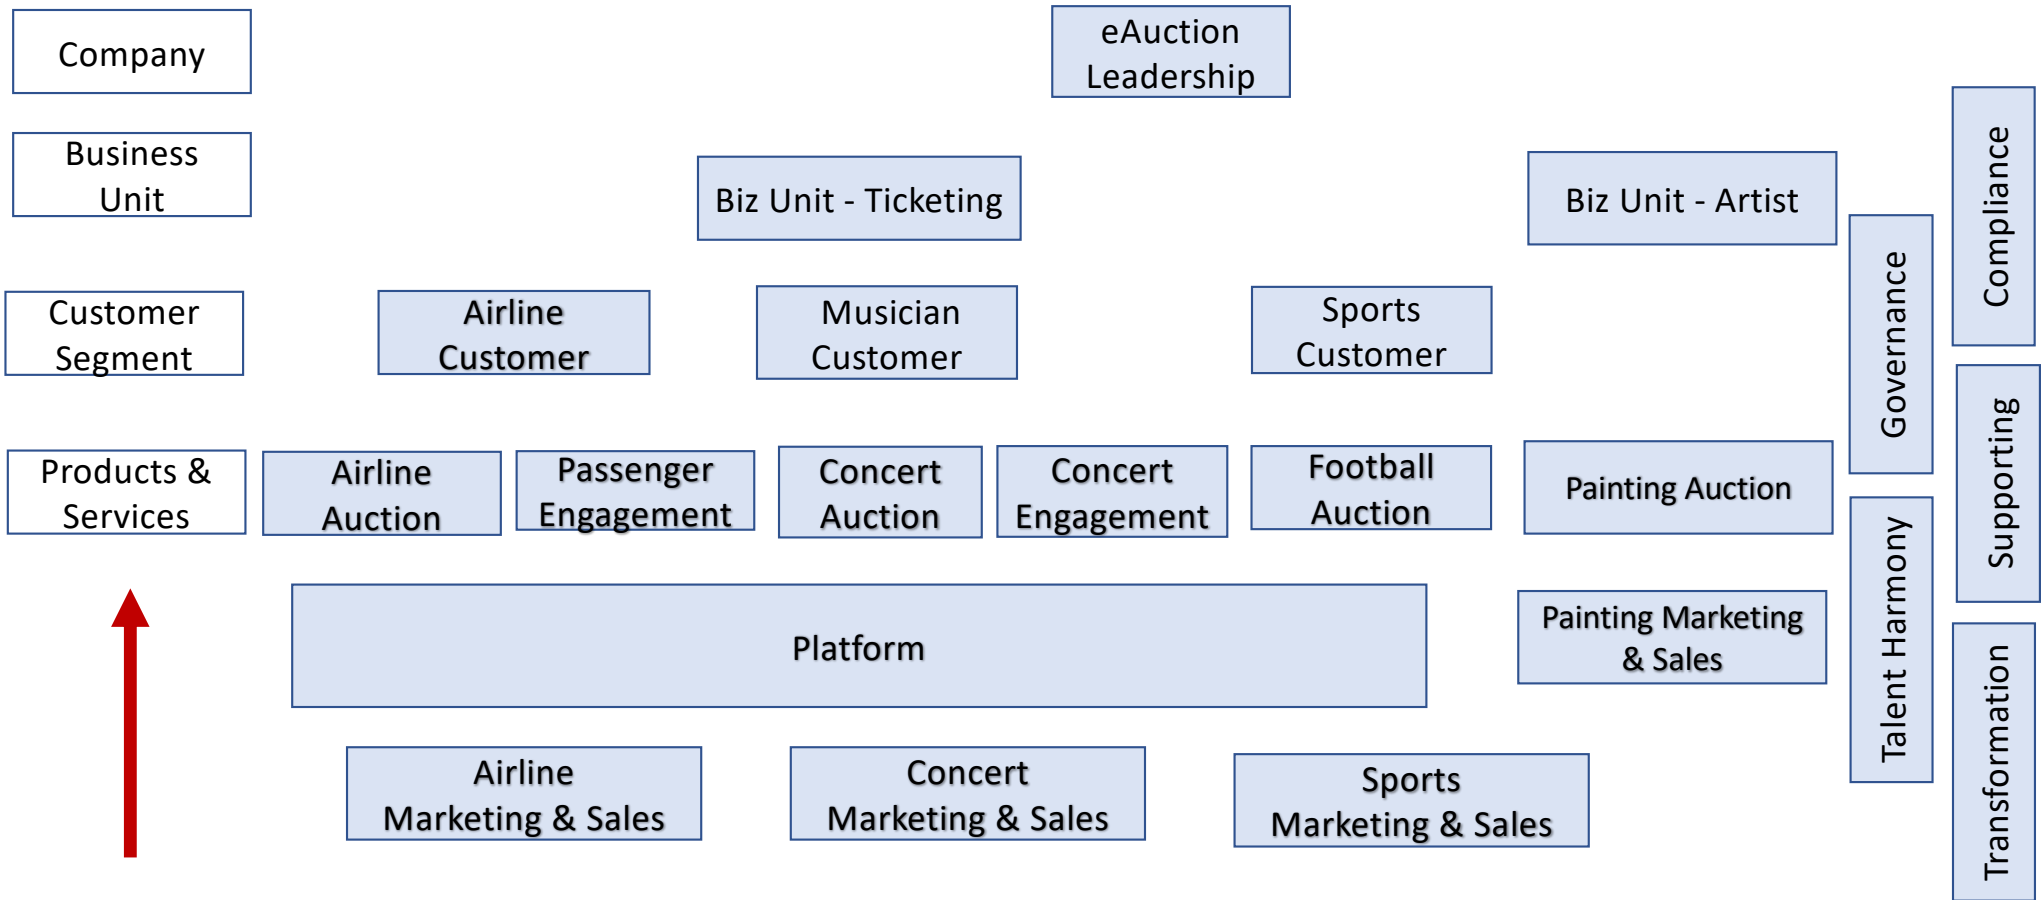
Company

Business Unit

Customer Segment

Products & Services

eAuction Leadership

Biz Unit - Ticketing

Biz Unit - Artist

Airline Customer

Musician Customer

Sports Customer

Airline Auction

Passenger Engagement

Concert Auction

Concert Engagement

Football Auction

Painting Auction

Platform

Painting Marketing & Sales

Airline Marketing & Sales

Concert Marketing & Sales

Sports Marketing & Sales

Governance

Talent Harmony

Compliance

Supporting

Transformation